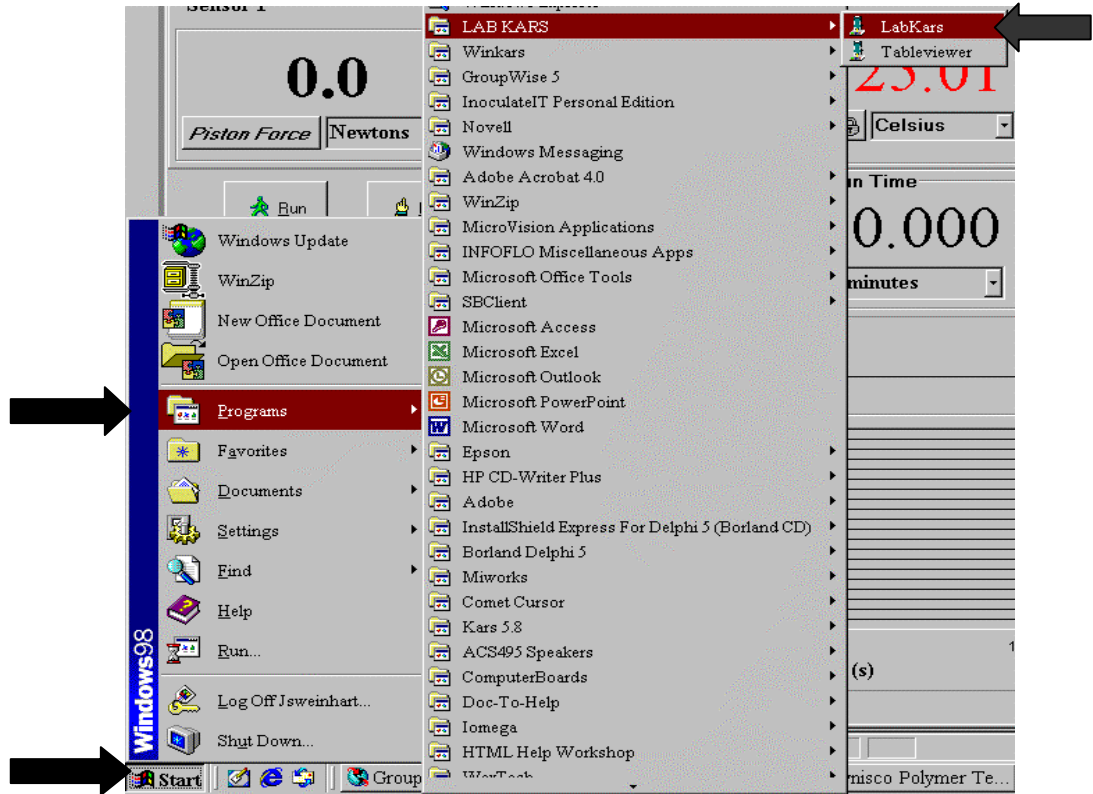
Sensor 1

0.0

Piston Force

Newtons

Run

25.01

Celsius

n Time

0.000

minutes

(s)

LAB KARS

Winkars

GroupWise 5

InoculateIT Personal Edition

Novell

Windows Messaging

Adobe Acrobat 4.0

WinZip

MicroVision Applications

INFOFLO Miscellaneous Apps

Microsoft Office Tools

SBClient

Microsoft Access

Microsoft Excel

Microsoft Outlook

Microsoft PowerPoint

Microsoft Word

Epson

HP CD-Writer Plus

Adobe

InstallShield Express For Delphi 5 (Borland CD)

Borland Delphi 5

Miworks

Comet Cursor

Kars 5.8

ACS495 Speakers

ComputerBoards

Doc-To-Help

Iomega

HTML Help Workshop

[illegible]

LabKars

Tableviewer

Windows Update

WinZip

New Office Document

Open Office Document

Programs

Favorites

Documents

Settings

Find

Help

Run...

Log Off Jsweinhart...

Shut Down...

Windows98

Start

Group

nisco Polymer Te...